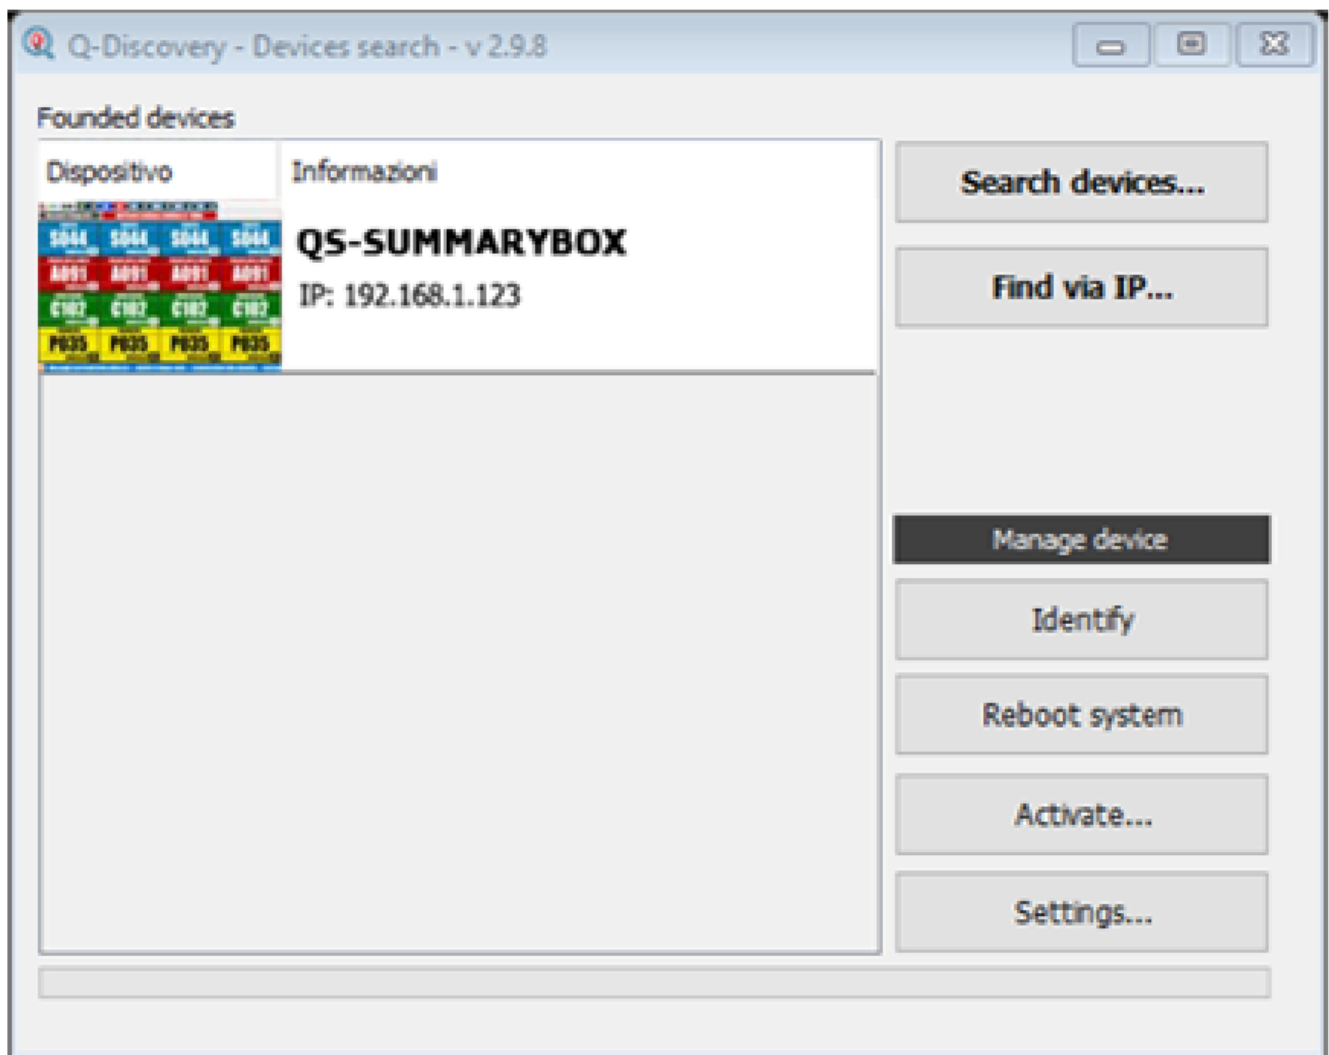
Q-Discovery - Devices search - v 2.9.8

Founded devices

| Dispositivo | Informazioni |
|---|---|
| S044 S044 S044 S044 A091 A091 A091 A091 C102 C102 C102 C102 P035 P035 P035 P035 | QS-SUMMARYBOX IP: 192.168.1.123 |

Search devices...

Find via IP...

Manage device

Identify

Reboot system

Activate...

Settings...